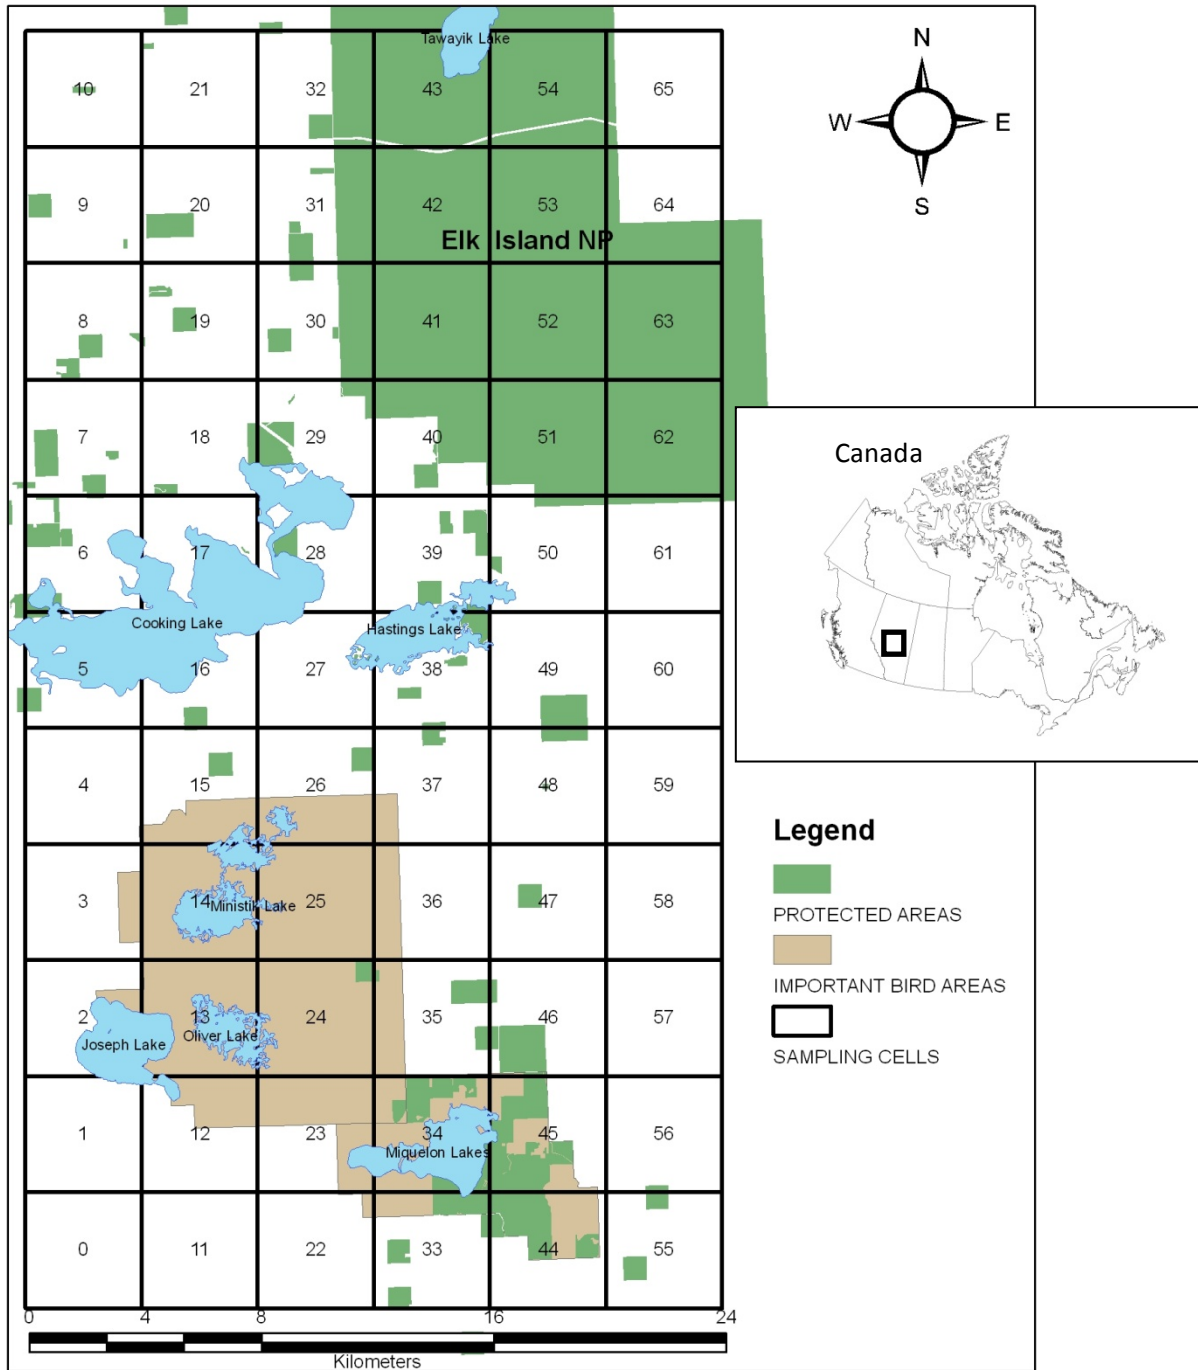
Tawayik Lake

| 10 | 21 | 32 | 43 | 54 | 65 |
|---|---|---|---|---|---|
| 9 | 20 | 31 | 42 | 53 | 64 |
| 8 | 19 | 30 | 41 | 52 | 63 |
| 7 | 18 | 29 | 40 | 51 | 62 |
| 6 | 17 | 28 | 39 | 50 | 61 |
| 5 | 16 | 27 | 38 | 49 | 60 |
| 4 | 15 | 26 | 37 | 48 | 59 |
| 3 | 14 | 25 | 36 | 47 | 58 |
| 2 | 13 | 24 | 35 | 46 | 57 |
| 1 | 12 | 23 | 34 | 45 | 56 |
| 0 | 11 | 22 | 33 | 44 | 55 |

Elk Island NP

Cooking Lake

Hastings Lake

Ministik Lake

Joseph Lake

Oliver Lake

Miquelon Lakes

0 4 8 16 24

Kilometers

N

W

E

S

Canada

Legend

PROTECTED AREAS

IMPORTANT BIRD AREAS

SAMPLING CELLS